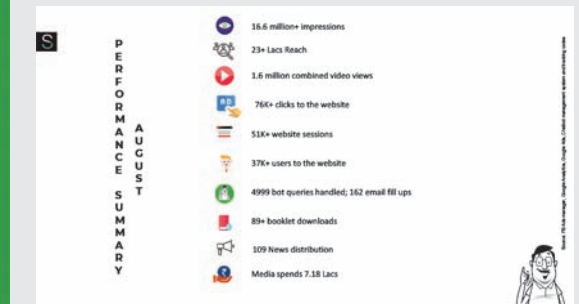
S

PERFORMANCE SUMMARY

AUGUST

16.6 million+ impressions

23+ Lacs Reach

1.6 million combined video views

76K+ clicks to the website

51K+ website sessions

37K+ users to the website

4999 bot queries handled; 162 email fill ups

89+ booklet downloads

109 News distribution

Media spends 7.18 Lacs

Source: FB Ads manager, Google Analytics, Google Ads, Chatbot management system and tracking codes